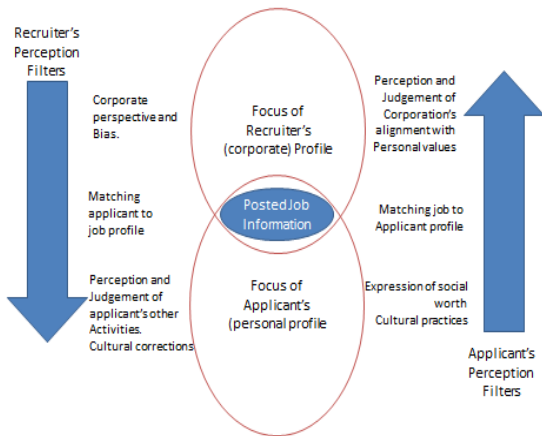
Recruiter's Perception Filters

Corporate perspective and Bias.

Matching applicant to job profile

Perception and Judgement of applicant's other Activities. Cultural corrections

Focus of Recruiter's (corporate) Profile

Posted Job Information

Focus of Applicant's (personal profile

Perception and Judgement of Corporation's alignment with Personal values

Matching job to Applicant profile

Expression of social worth Cultural practices

Applicant's Perception Filters